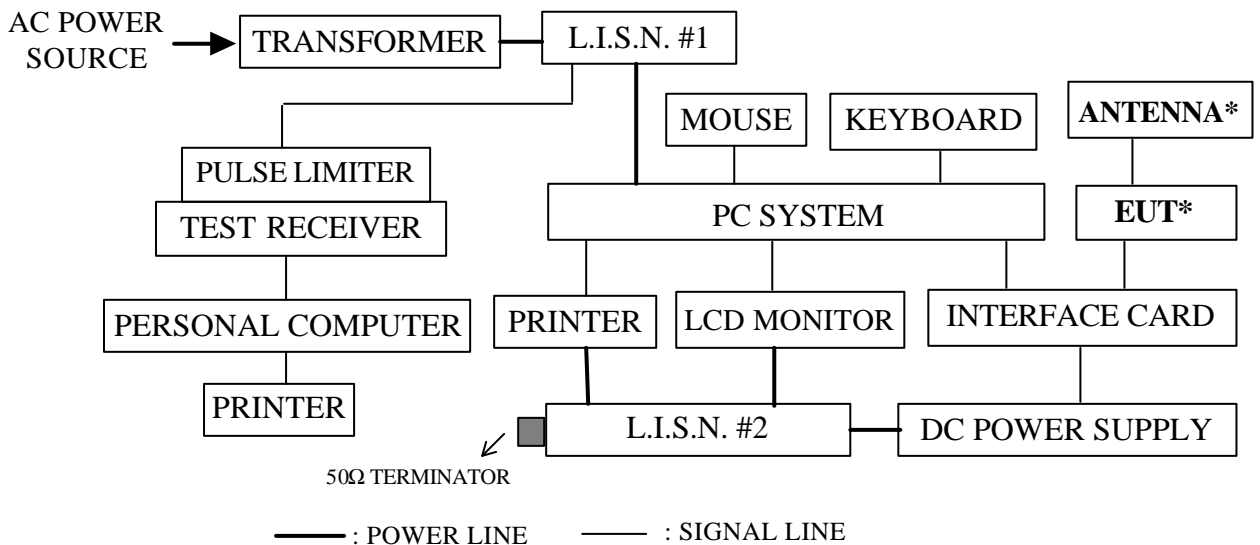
AC POWER SOURCE

TRANSFORMER

L.I.S.N. #1

MOUSE

KEYBOARD

ANTENNA*

PULSE LIMITER

TEST RECEIVER

PC SYSTEM

EUT*

PERSONAL COMPUTER

PRINTER

LCD MONITOR

INTERFACE CARD

PRINTER

L.I.S.N. #2

DC POWER SUPPLY

50Ω TERMINATOR

: POWER LINE

: SIGNAL LINE